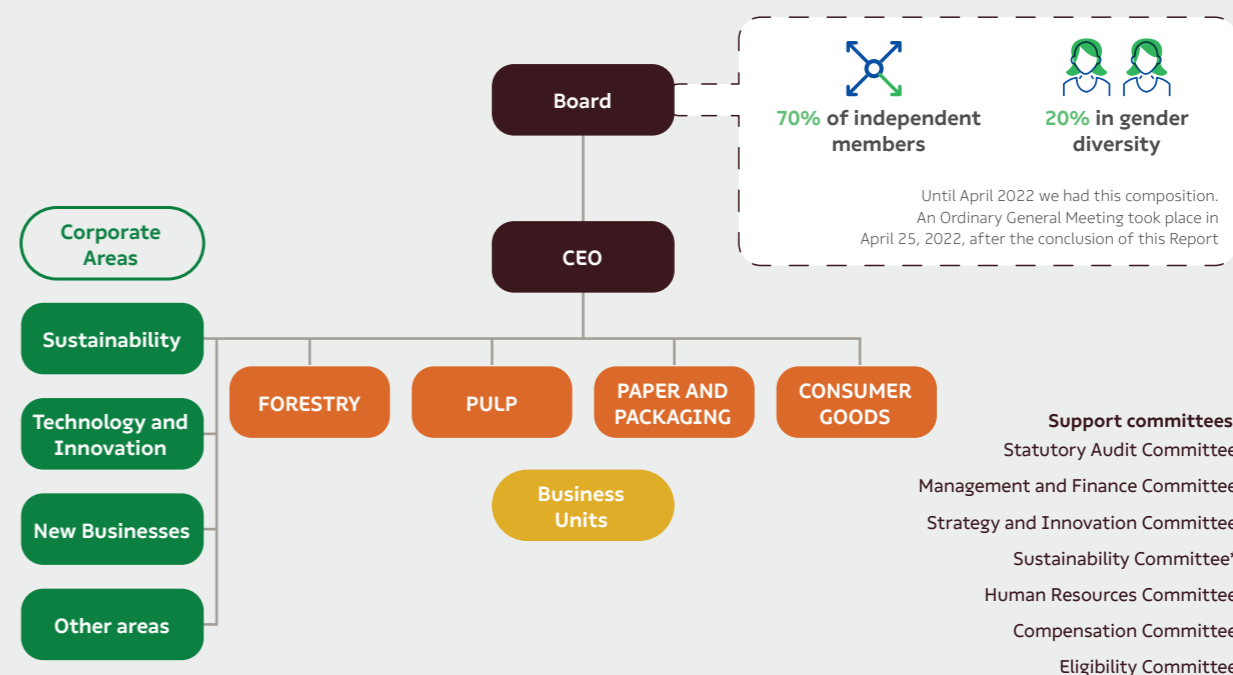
Board

70% of independent members

20% in gender diversity

Until April 2022 we had this composition. An Ordinary General Meeting took place in April 25, 2022, after the conclusion of this Report

CEO

Corporate Areas

Sustainability

Technology and Innovation

New Businesses

Other areas

FORESTRY

PULP

PAPER AND PACKAGING

CONSUMER GOODS

Business Units

Support committees

Statutory Audit Committee

Management and Finance Committee

Strategy and Innovation Committee

Sustainability Committee

Human Resources Committee

Compensation Committee

Eligibility Committee